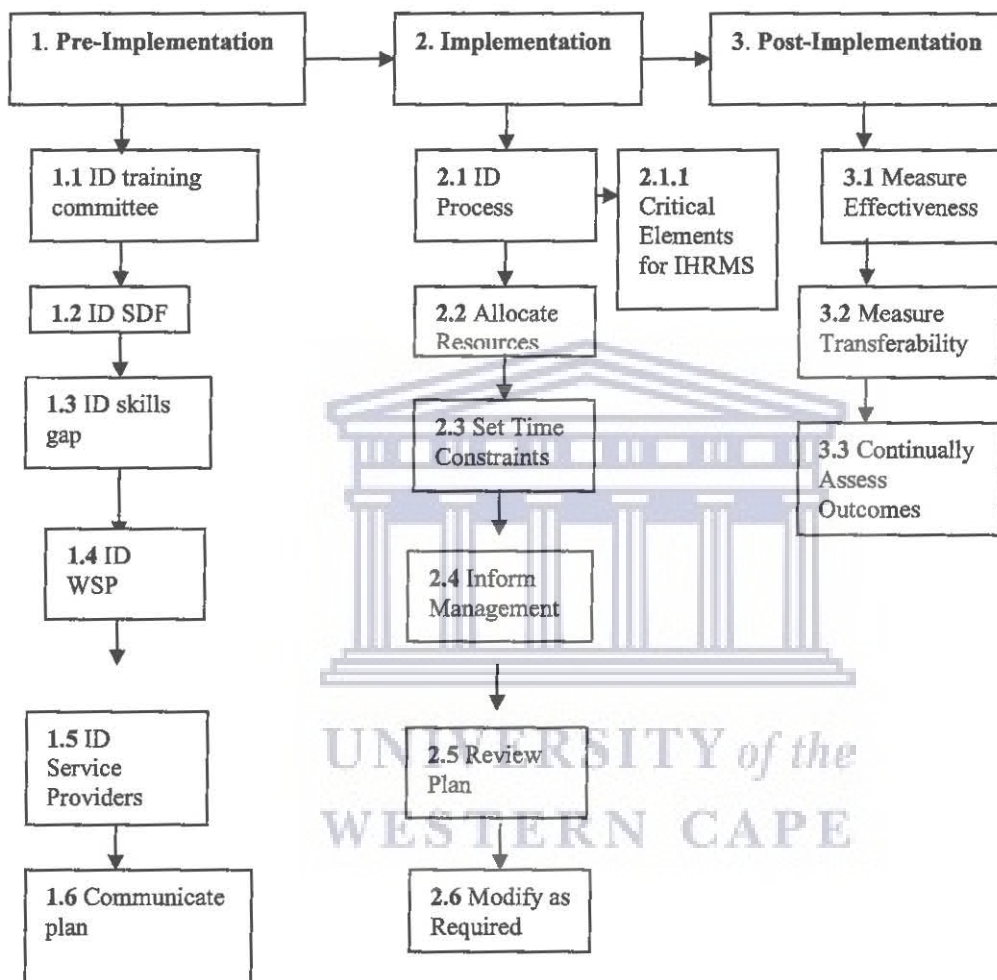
1. Pre-Implementation

2. Implementation

3. Post-Implementation

1.1 ID training committee

1.2 ID SDF

1.3 ID skills gap

1.4 ID WSP

1.5 ID Service Providers

1.6 Communicate plan

2.1 ID Process

2.1.1 Critical Elements for IHRMS

2.2 Allocate Resources

2.3 Set Time Constraints

2.4 Inform Management

2.5 Review Plan

2.6 Modify as Required

3.1 Measure Effectiveness

3.2 Measure Transferability

3.3 Continually Assess Outcomes

UNIVERSITY of the WESTERN CAPE